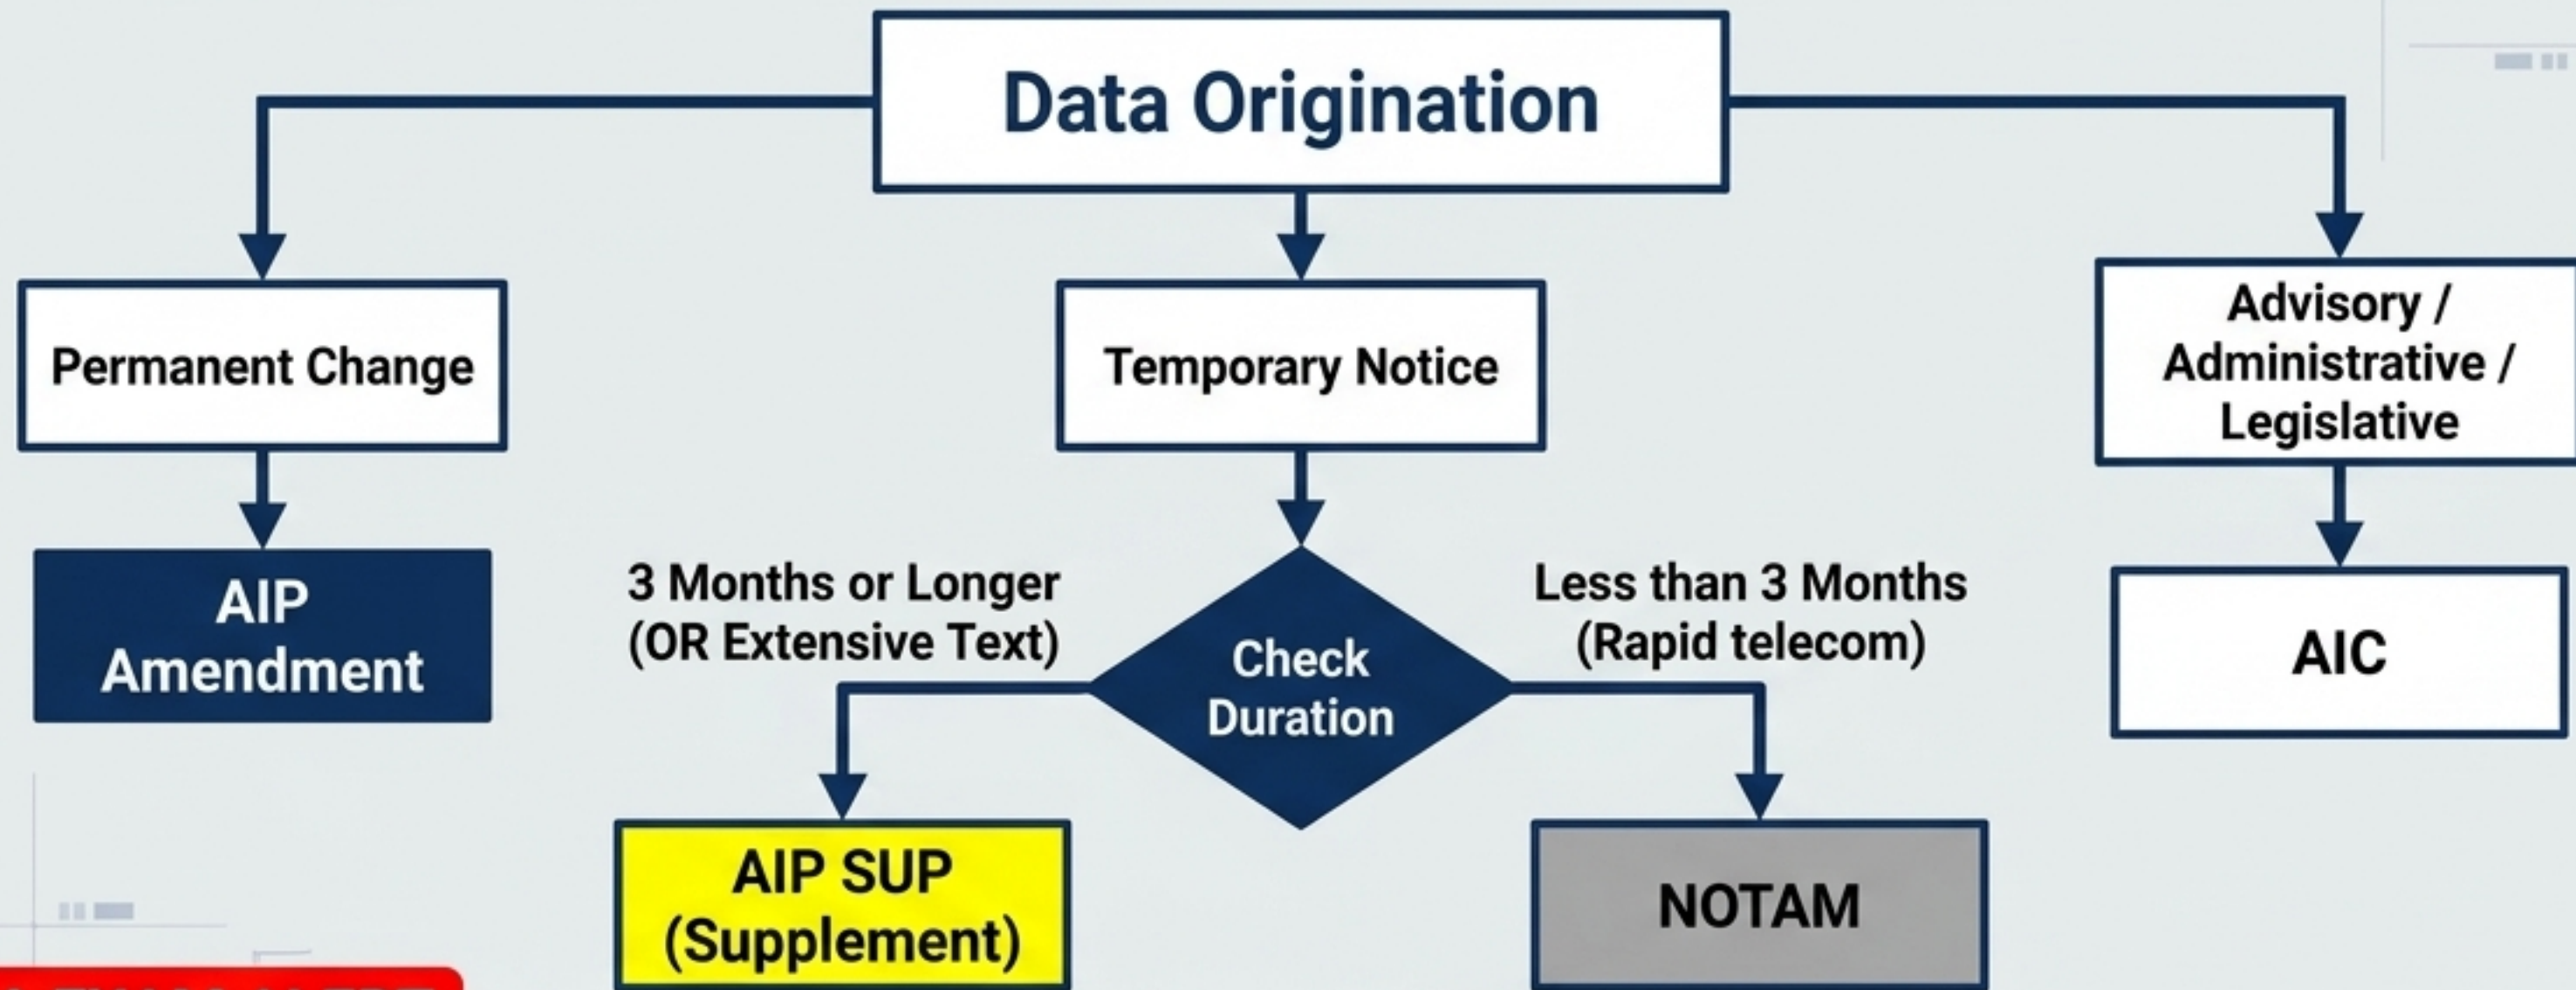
Data Origination

Permanent Change

AIP Amendment

Temporary Notice

3 Months or Longer (OR Extensive Text)

Check Duration

Less than 3 Months (Rapid telecom)

AIP SUP (Supplement)

NOTAM

Advisory / Administrative / Legislative

AIC